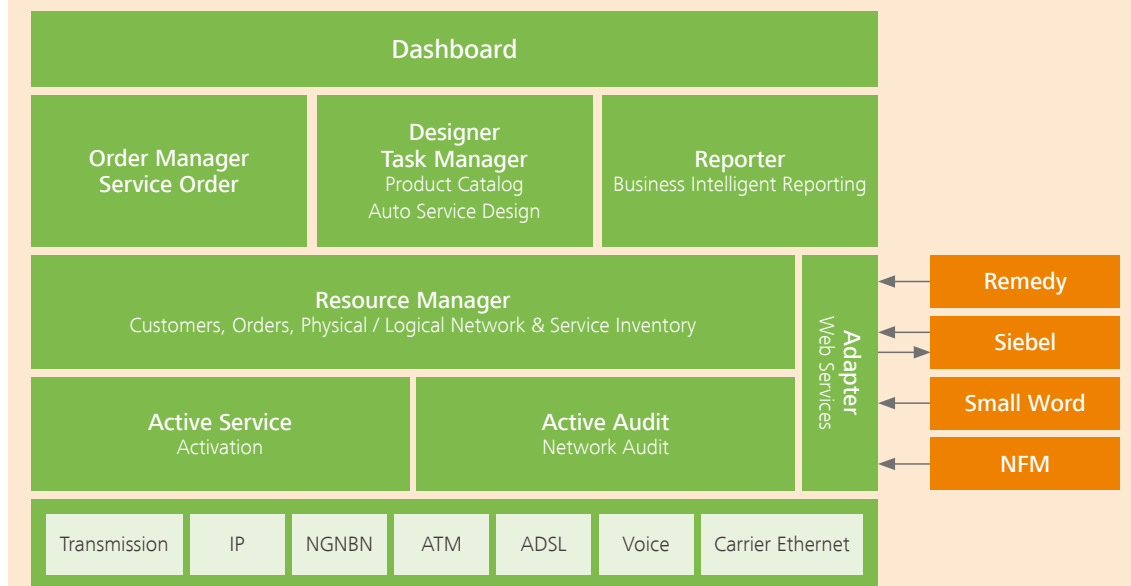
Dashboard

Order Manager
Service Order

Designer
Task Manager
Product Catalog
Auto Service Design

Reporter
Business Intelligent Reporting

Resource Manager
Customers, Orders, Physical / Logical Network & Service Inventory

Adapter
Web Services

Remedy

Siebel

Small Word

NFM

Active Service
Activation

Active Audit
Network Audit

| Transmission | IP | NGNBN | ATM | ADSL | Voice | Carrier Ethernet |
|---|---|---|---|---|---|---|